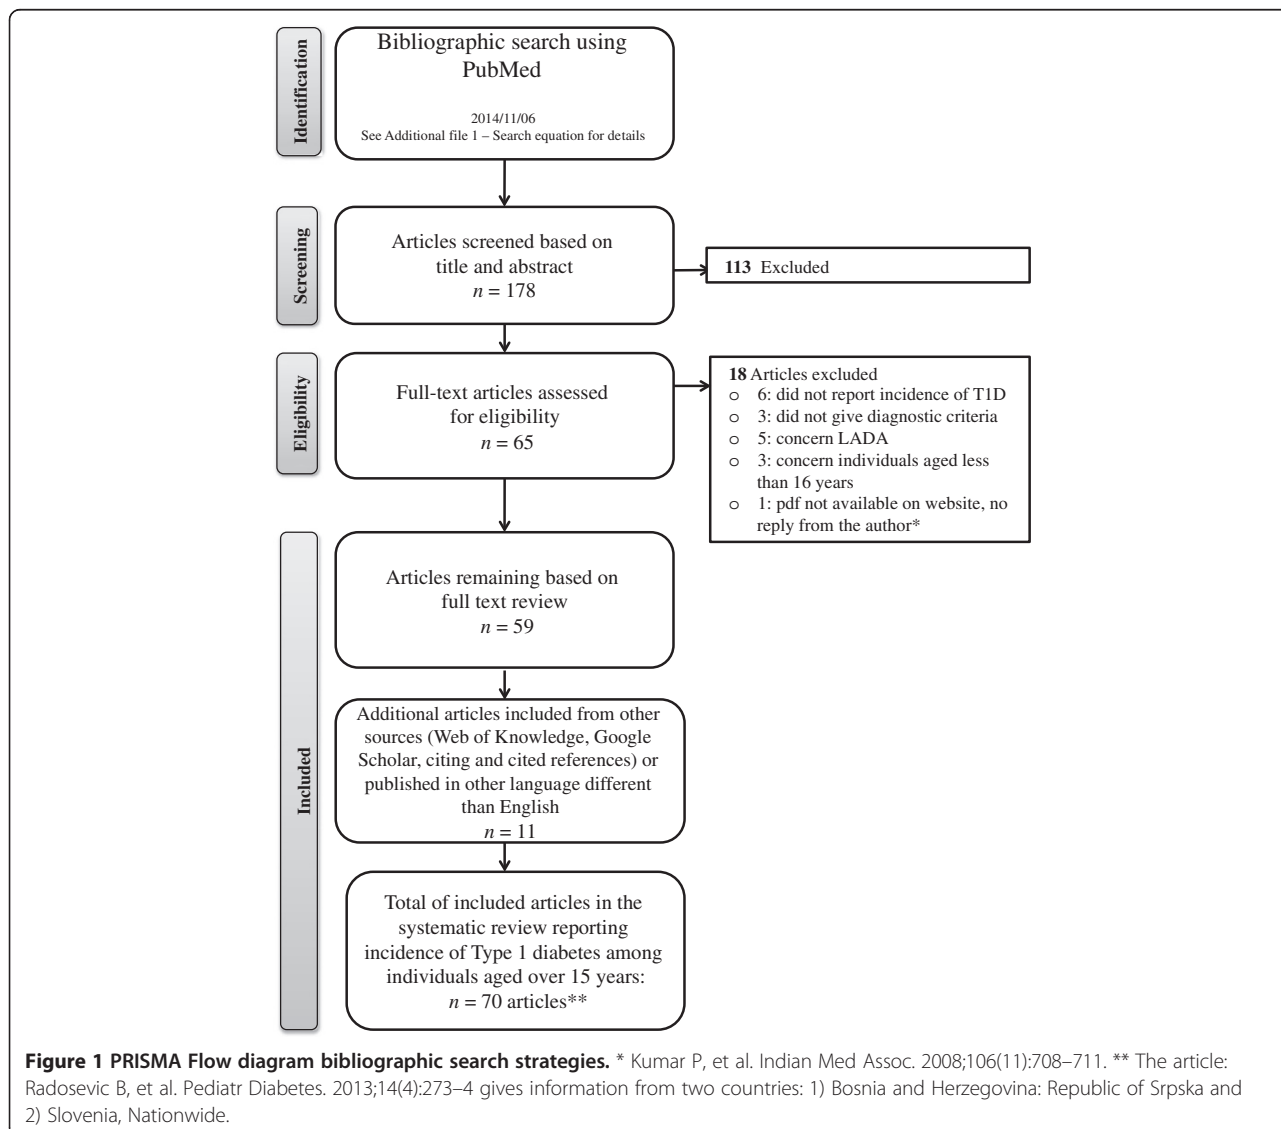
Identification

Bibliographic search using PubMed

2014/11/06
See Additional file 1 – Search equation for details

Screening

Articles screened based on title and abstract
$n = 178$

**113** Excluded

Eligibility

Full-text articles assessed for eligibility
$n = 65$

**18** Articles excluded
o 6: did not report incidence of T1D
o 3: did not give diagnostic criteria
o 5: concern LADA
o 3: concern individuals aged less than 16 years
o 1: pdf not available on website, no reply from the author*

Included

Articles remaining based on full text review
$n = 59$

Additional articles included from other sources (Web of Knowledge, Google Scholar, citing and cited references) or published in other language different than English
$n = 11$

Total of included articles in the systematic review reporting incidence of Type 1 diabetes among individuals aged over 15 years:
$n = 70$ articles**

**Figure 1 PRISMA Flow diagram bibliographic search strategies.** * Kumar P, et al. Indian Med Assoc. 2008;106(11):708–711. ** The article: Radosevic B, et al. Pediatr Diabetes. 2013;14(4):273–4 gives information from two countries: 1) Bosnia and Herzegovina: Republic of Srpska and 2) Slovenia, Nationwide.